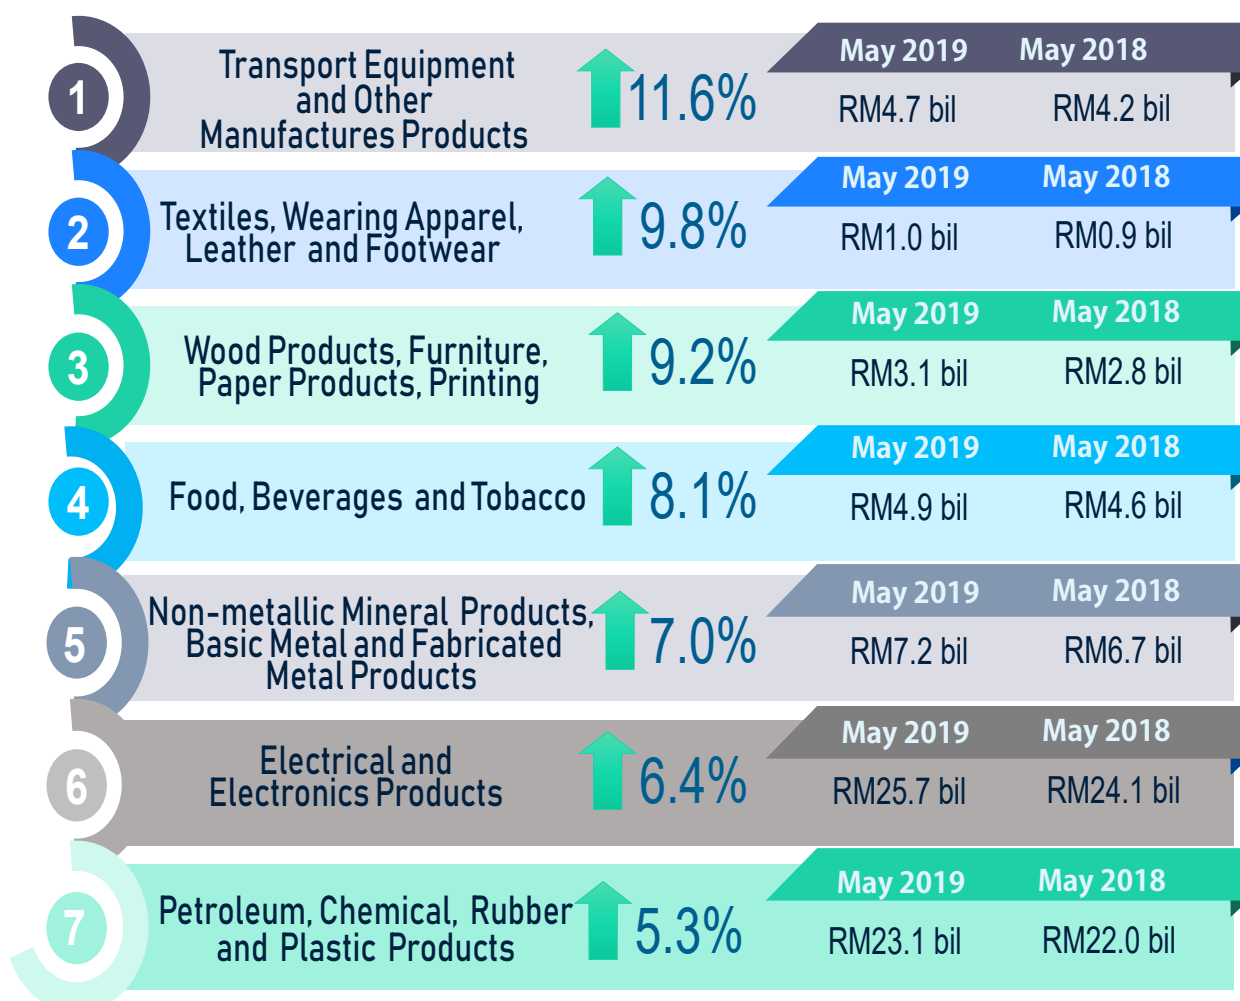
1
Transport Equipment and Other Manufactures Products
11.6%
| May 2019 | May 2018 |
|---|---|
| RM4.7 bil | RM4.2 bil |

2
Textiles, Wearing Apparel, Leather and Footwear
9.8%
| May 2019 | May 2018 |
|---|---|
| RM1.0 bil | RM0.9 bil |

3
Wood Products, Furniture, Paper Products, Printing
9.2%
| May 2019 | May 2018 |
|---|---|
| RM3.1 bil | RM2.8 bil |

4
Food, Beverages and Tobacco
8.1%
| May 2019 | May 2018 |
|---|---|
| RM4.9 bil | RM4.6 bil |

5
Non-metallic Mineral Products, Basic Metal and Fabricated Metal Products
7.0%
| May 2019 | May 2018 |
|---|---|
| RM7.2 bil | RM6.7 bil |

6
Electrical and Electronics Products
6.4%
| May 2019 | May 2018 |
|---|---|
| RM25.7 bil | RM24.1 bil |

7
Petroleum, Chemical, Rubber and Plastic Products
5.3%
| May 2019 | May 2018 |
|---|---|
| RM23.1 bil | RM22.0 bil |